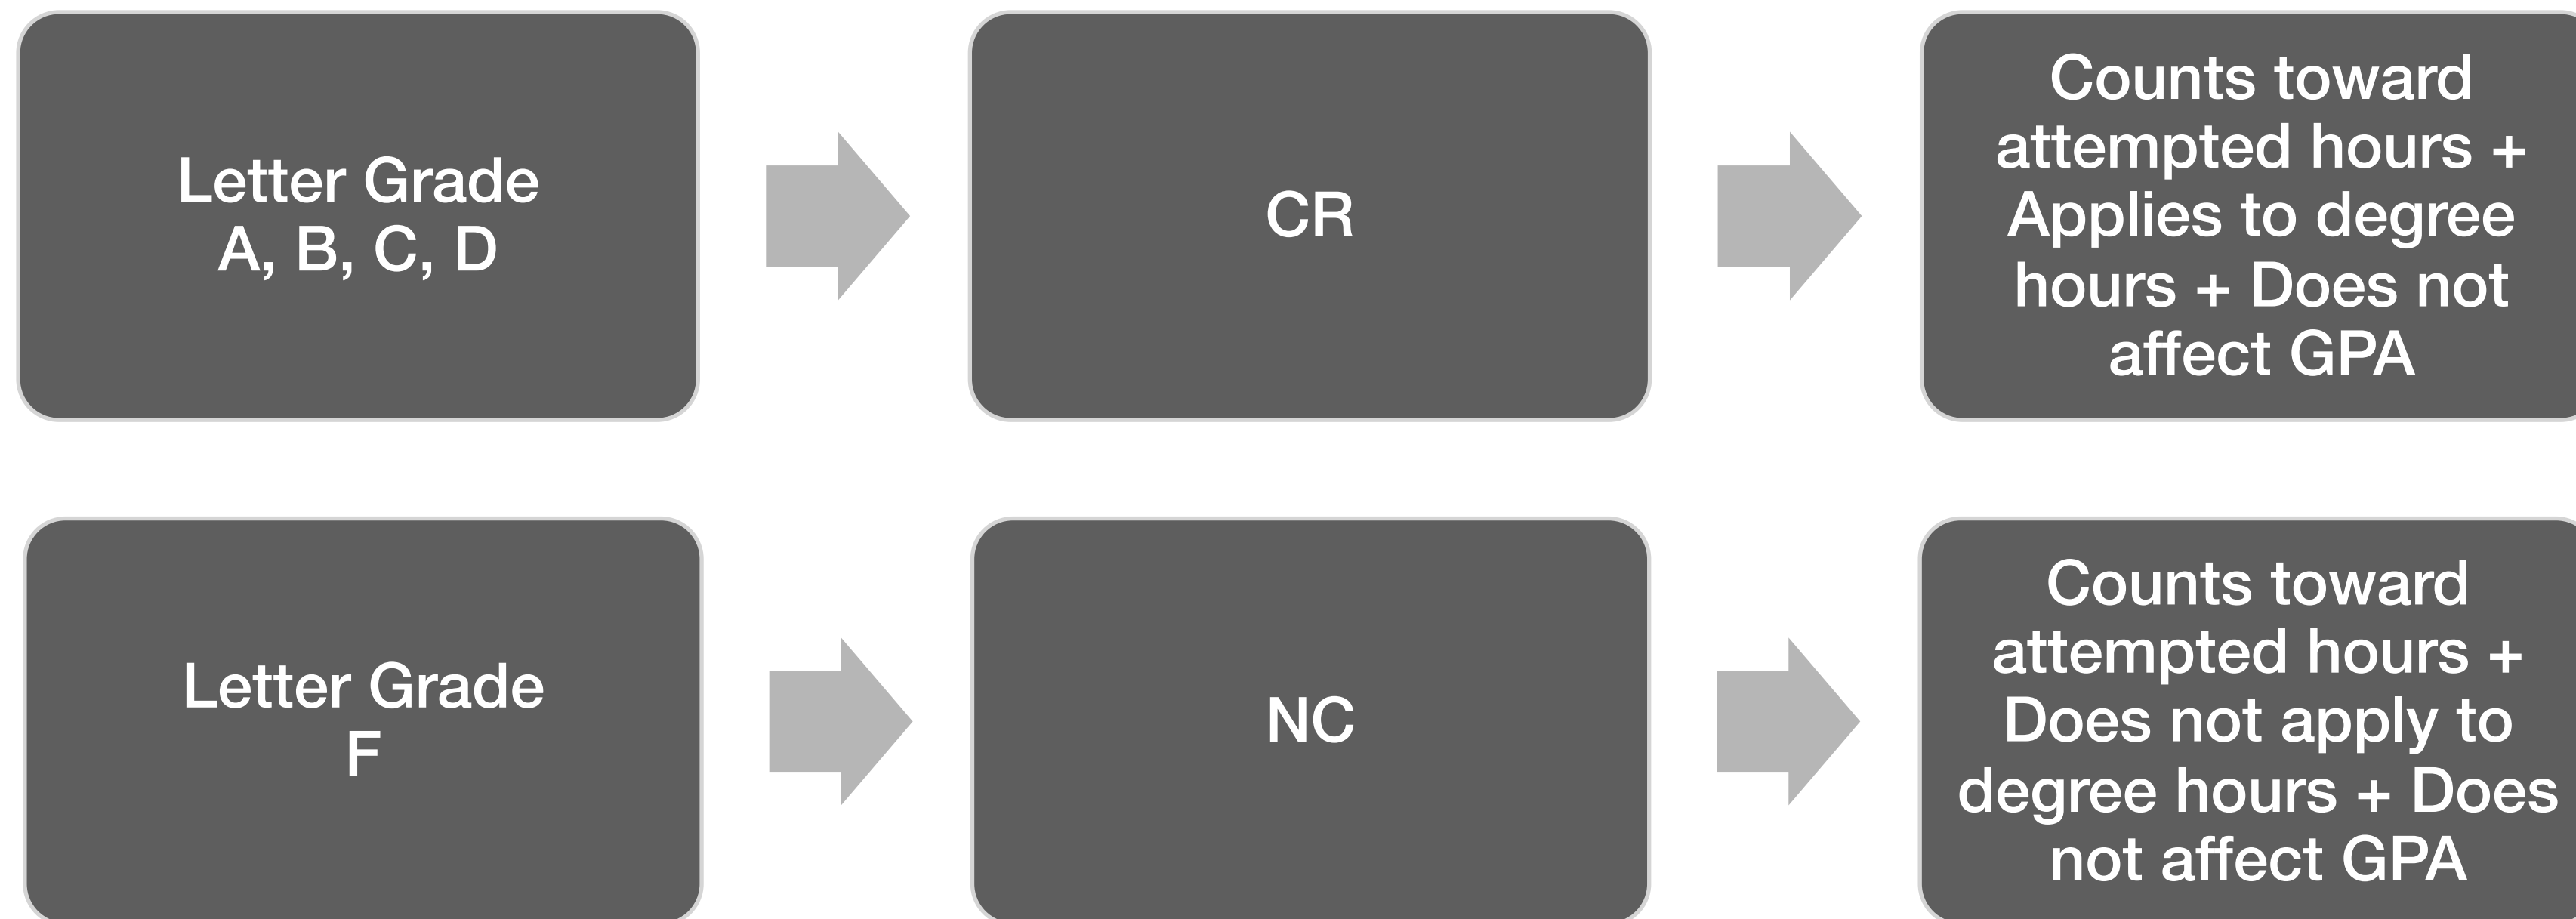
Letter Grade
A, B, C, D

CR

Counts toward attempted hours + Applies to degree hours + Does not affect GPA

Letter Grade
F

NC

Counts toward attempted hours + Does not apply to degree hours + Does not affect GPA